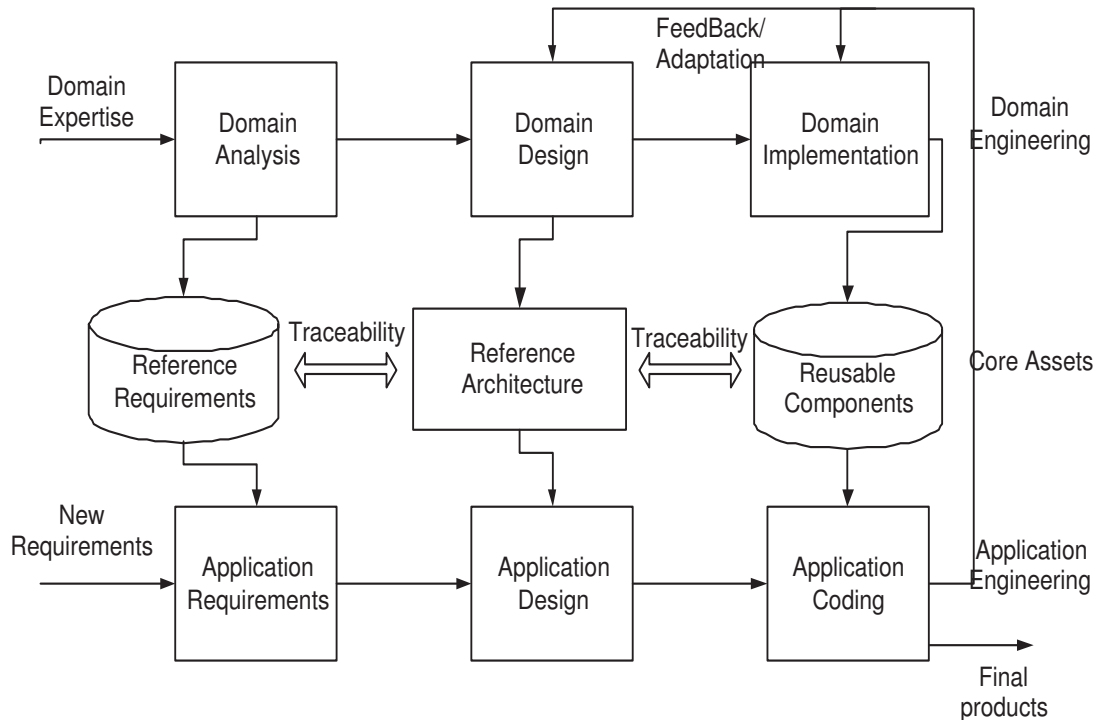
FeedBack/
Adaptation

Domain Expertise

Domain Analysis

Domain Design

Domain Implementation

Domain Engineering

Reference Requirements

Traceability

Reference Architecture

Traceability

Reusable Components

Core Assets

New Requirements

Application Requirements

Application Design

Application Coding

Application Engineering

Final products